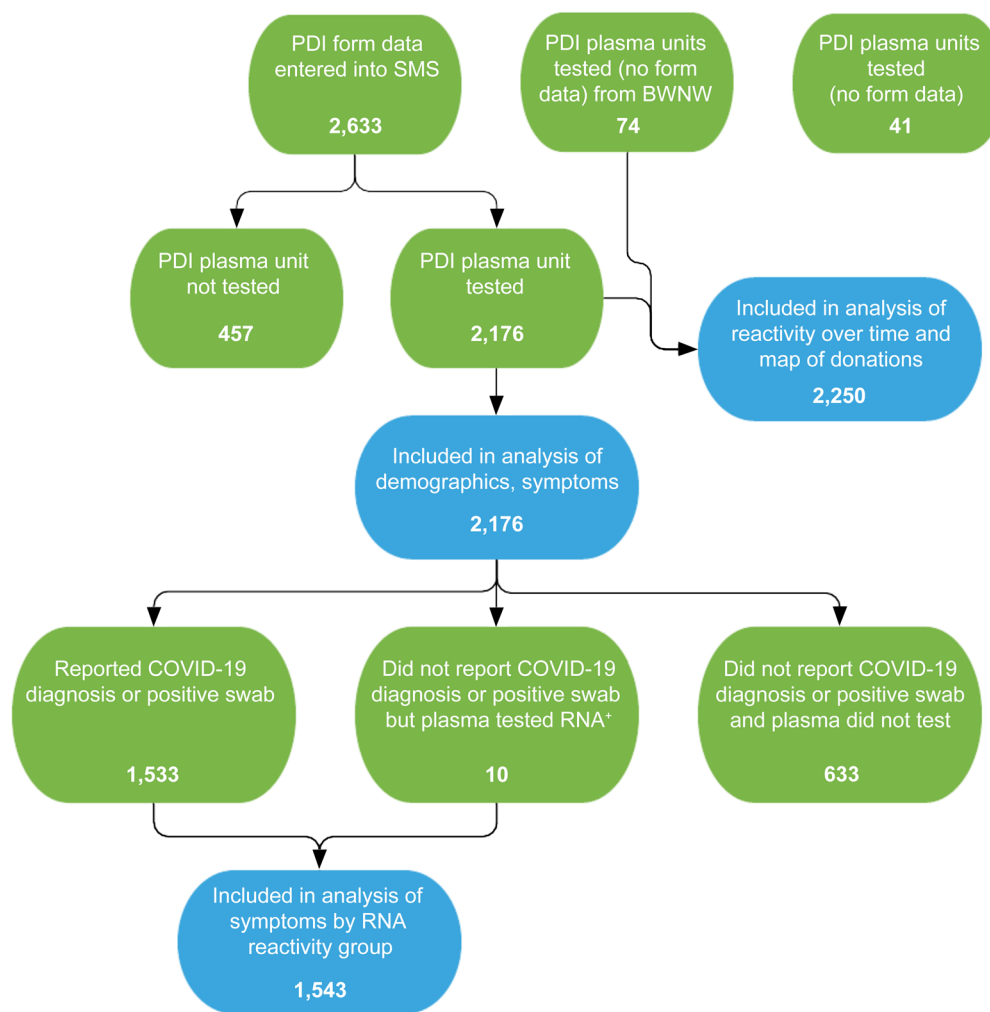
PDI form data entered into SMS

2,633

PDI plasma units tested (no form data) from BWNW

74

PDI plasma units tested (no form data)

41

PDI plasma unit not tested

457

PDI plasma unit tested

2,176

Included in analysis of reactivity over time and map of donations

2,250

Included in analysis of demographics, symptoms

2,176

Reported COVID-19 diagnosis or positive swab

1,533

Did not report COVID-19 diagnosis or positive swab but plasma tested RNA$^+$

10

Did not report COVID-19 diagnosis or positive swab and plasma did not test

633

Included in analysis of symptoms by RNA reactivity group

1,543